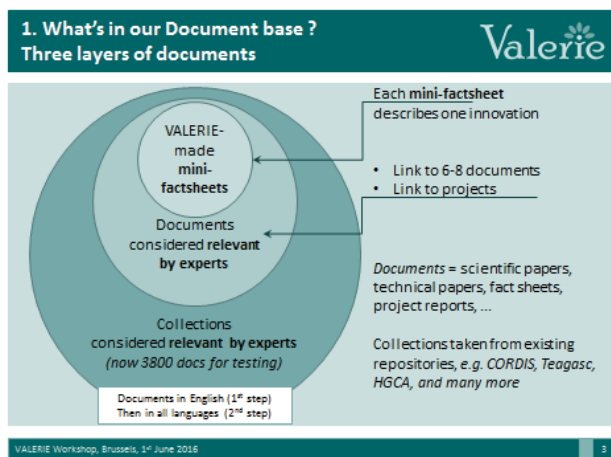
1. What's in our Document base ?
Three layers of documents

Valerie

VALERIE-made mini-factsheets

Documents considered relevant by experts

Collections considered relevant by experts (now 3800 docs for testing)

Documents in English ($1^{st}$ step)
Then in all languages ($2^{nd}$ step)

Each mini-factsheet describes one innovation

• Link to 6-8 documents
• Link to projects

Documents = scientific papers, technical papers, fact sheets, project reports, ...

Collections taken from existing repositories, e.g. CORDIS, Teagasc, HGCA, and many more

VALERIE Workshop, Brussels, $1^{st}$ June 2016

3